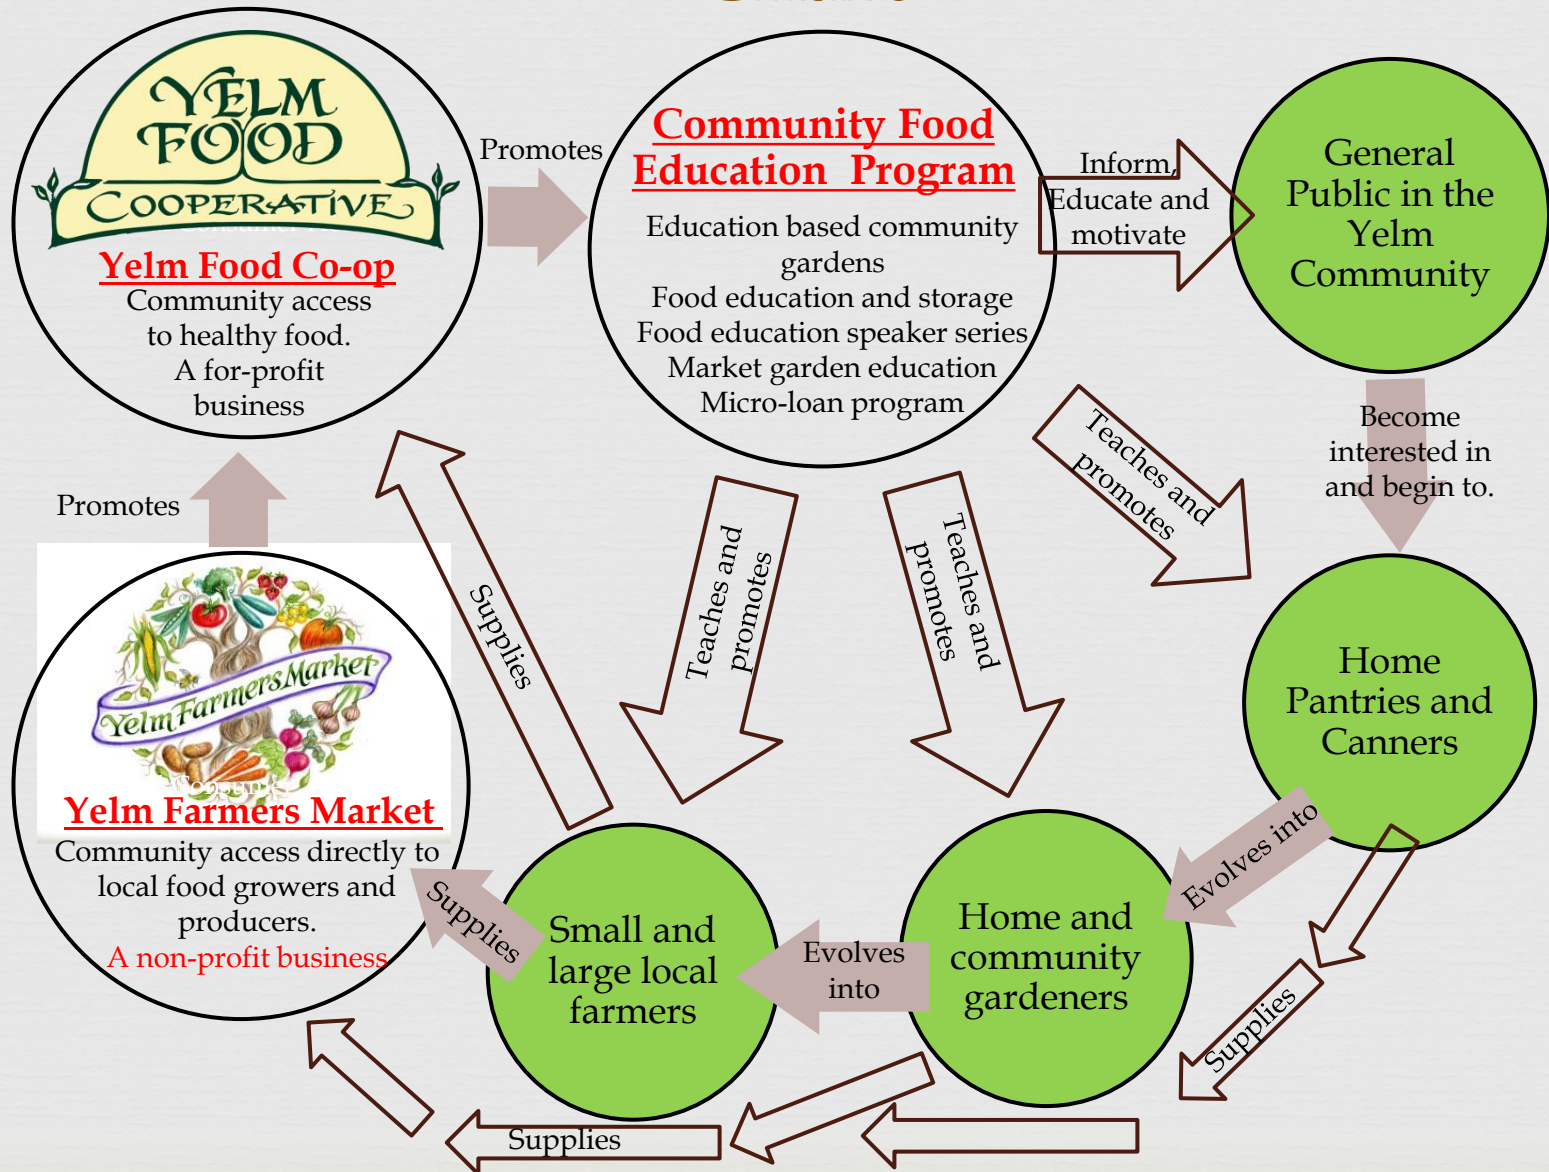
YELM FOOD COOPERATIVE

Yelm Food Co-op
Community access to healthy food.
A for-profit business

Promotes

Community Food Education Program
Education based community gardens
Food education and storage
Food education speaker series
Market garden education
Micro-loan program

Inform, Educate and motivate

General Public in the Yelm Community

Become interested in and begin to.

Teaches and promotes

Home Pantries and Canners

Promotes

Supplies

Teaches and promotes

Teaches and promotes

Yelm Farmers Market

Yelm Farmers Market
Community access directly to local food growers and producers.
A non-profit business

Supplies

Small and large local farmers

Evolves into

Home and community gardeners

Evolves into

Supplies

Supplies